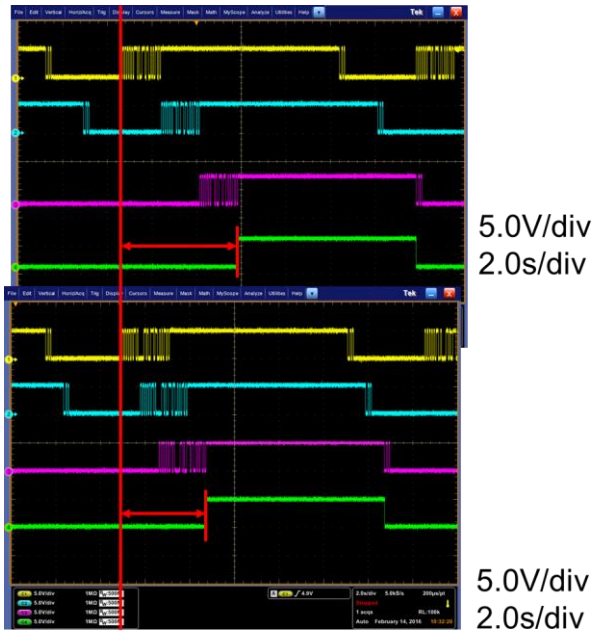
File Edit Vertical Horiz/Acq Trig Display Cursors Measure Mask Math MyScope Analyze Utilities Help

Tek

1
2
3
4

5.0V/div
2.0s/div

File Edit Vertical Horiz/Acq Trig Display Cursors Measure Mask Math MyScope Analyze Utilities Help

Tek

1
2
3
4

C1 5.0V/div 1MΩ
C2 5.0V/div 1MΩ
C3 5.0V/div 1MΩ
C4 5.0V/div 1MΩ

A C4 / 4.0V

2.0s/div 5.0kS/s 200µs/pt
Stopped
1 acqs RL:100k
Auto February 14, 2016 10:32:20

5.0V/div
2.0s/div